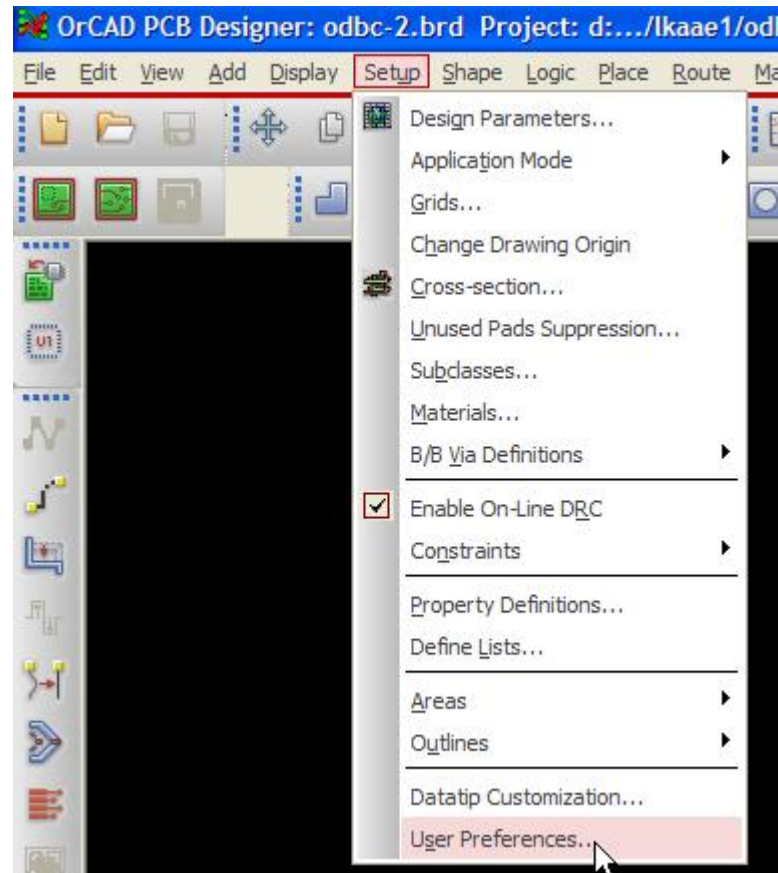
OrCAD PCB Designer: odbc-2.brd Project: d:.../lkaae1/od

File Edit View Add Display Setup Shape Logic Place Route Ma

Design Parameters...
Application Mode
Grids...
Change Drawing Origin
Cross-section...
Unused Pads Suppression...
Subclasses...
Materials...
B/B Via Definitions
Enable On-Line DRC
Constraints
Property Definitions...
Define Lists...
Areas
Outlines
Datatip Customization...
User Preferences...

U1